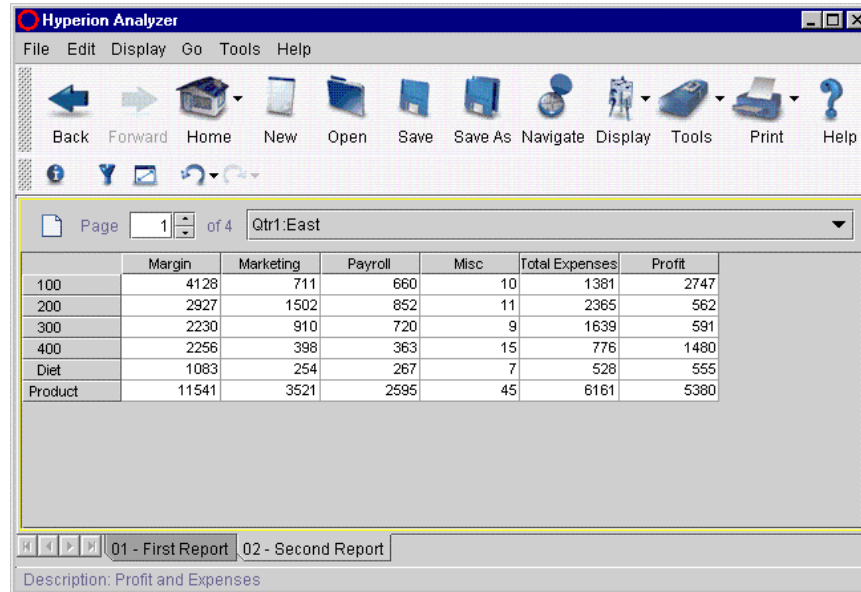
Hyperion Analyzer

File Edit Display Go Tools Help

Back Forward Home New Open Save Save As Navigate Display Tools Print Help

Page 1 of 4 Qtr1:East

| | Margin | Marketing | Payroll | Misc | Total Expenses | Profit |
|---|---|---|---|---|---|---|
| 100 | 4128 | 711 | 660 | 10 | 1381 | 2747 |
| 200 | 2927 | 1502 | 852 | 11 | 2365 | 562 |
| 300 | 2230 | 910 | 720 | 9 | 1639 | 591 |
| 400 | 2256 | 398 | 363 | 15 | 776 | 1480 |
| Diet | 1083 | 254 | 267 | 7 | 528 | 555 |
| Product | 11541 | 3521 | 2595 | 45 | 6161 | 5380 |

01 - First Report 02 - Second Report

Description: Profit and Expenses